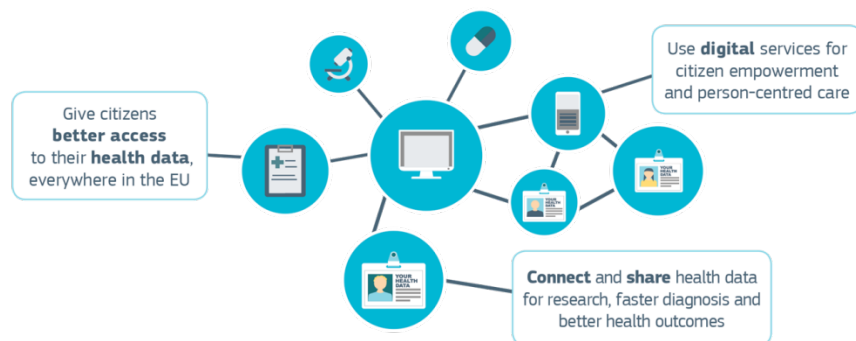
Give citizens **better access** to their **health data**, everywhere in the EU

Use **digital** services for citizen empowerment and person-centred care

YOUR HEALTH DATA

YOUR HEALTH DATA

YOUR HEALTH DATA

**Connect** and **share** health data for research, faster diagnosis and better health outcomes